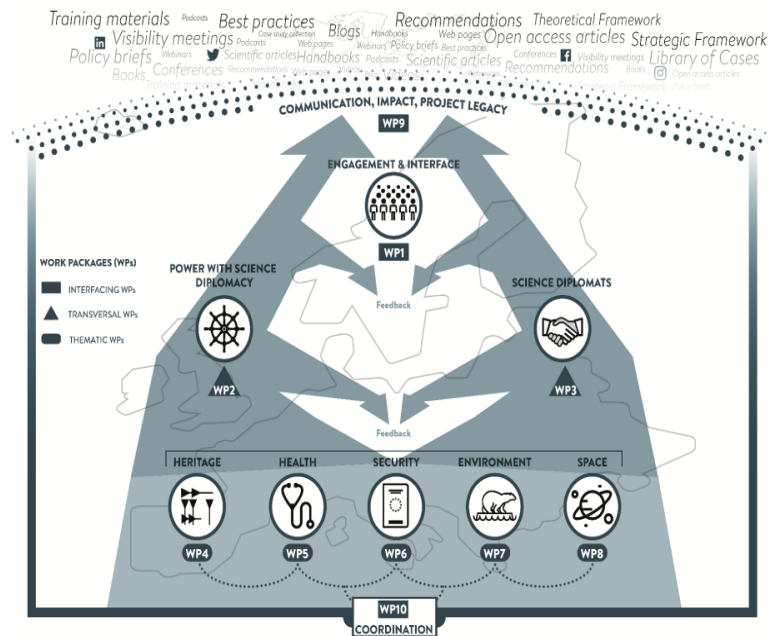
Training materials Podcasts Best practices Blogs Recommendations Theoretical Framework
Visibility meetings Podcasts Case study collection Handbooks Web pages Open access articles Strategic Framework
Policy briefs Webinars Scientific articles Web pages Webinars Policy briefs Best practices Conferences Visibility meetings Library of Cases
Books Conferences Recommendations Web pages Handbooks Podcasts Scientific articles Recommendations Books Open access articles
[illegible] Framework Policy briefs

COMMUNICATION, IMPACT, PROJECT LEGACY
WP9

ENGAGEMENT & INTERFACE
WP1

WORK PACKAGES (WPs)
INTERFACING WPs
TRANSVERSAL WPs
THEMATIC WPs

POWER WITH SCIENCE DIPLOMACY
WP2

Feedback

SCIENCE DIPLOMATS
WP3

Feedback

HERITAGE
HEALTH
SECURITY
ENVIRONMENT
SPACE

WP4
WP5
WP6
WP7
WP8

WP10
COORDINATION